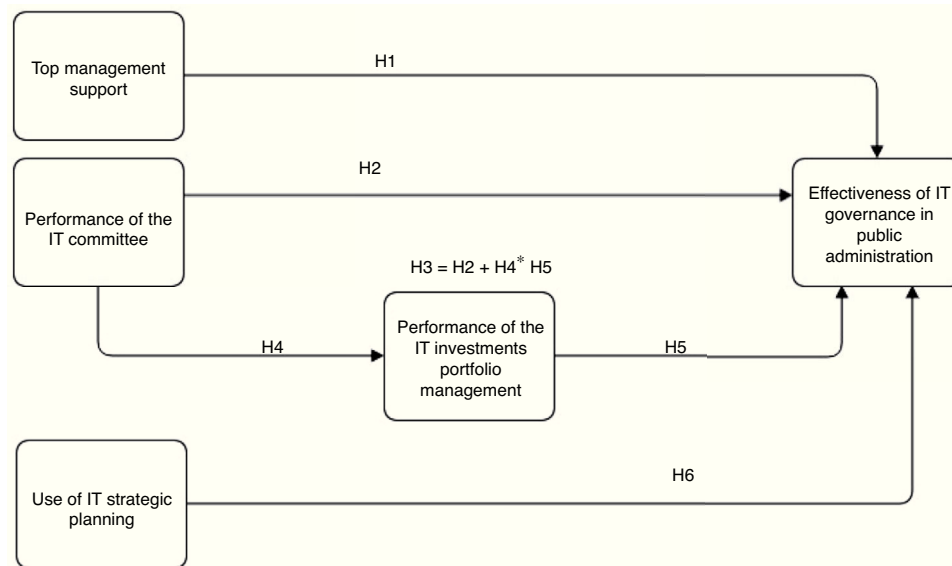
Top management support

H1

Performance of the IT committee

H2

Effectiveness of IT governance in public administration

H3 = H2 + H4* H5

H4

Performance of the IT investments portfolio management

H5

Use of IT strategic planning

H6